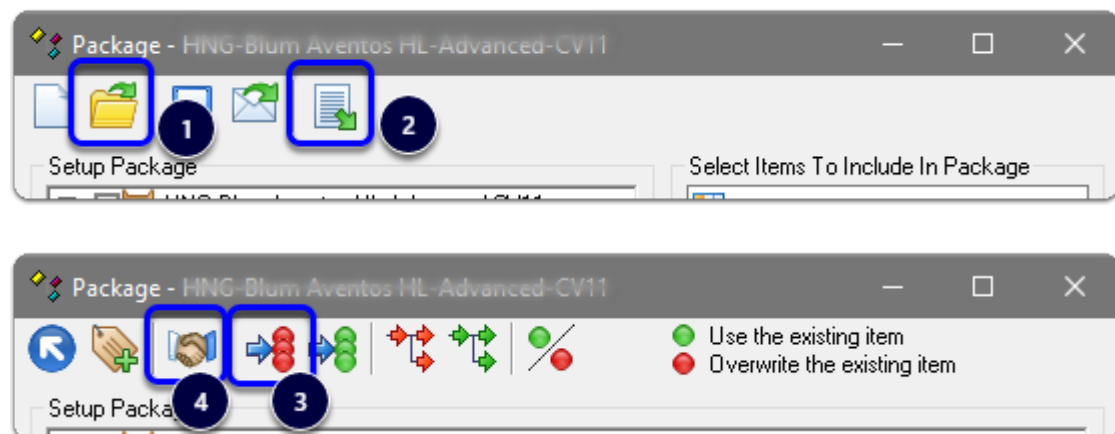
Package - HNG-Blum Aventos HL-Advanced-CV11

1

2

Setup Package

Select Items To Include In Package

Package - HNG-Blum Aventos HL-Advanced-CV11

Use the existing item
Overwrite the existing item

Setup Packa

4

3